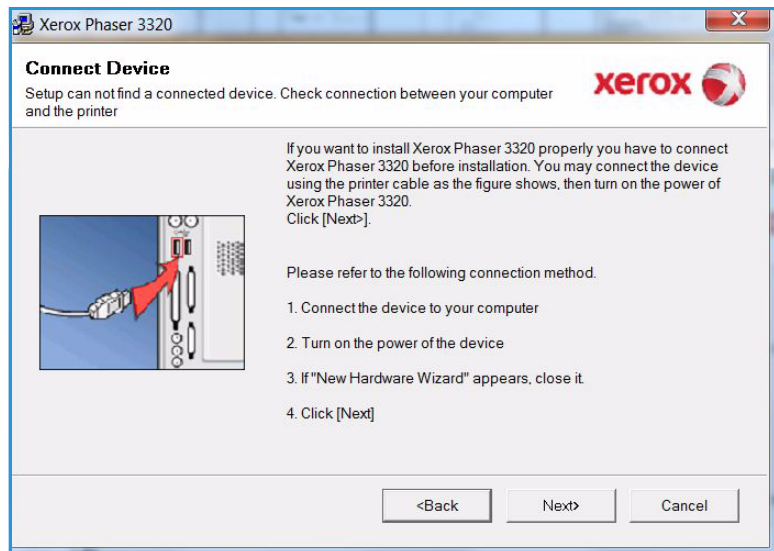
Xerox Phaser 3320

X

Connect Device

Setup can not find a connected device. Check connection between your computer and the printer

xerox

If you want to install Xerox Phaser 3320 properly you have to connect Xerox Phaser 3320 before installation. You may connect the device using the printer cable as the figure shows, then turn on the power of Xerox Phaser 3320.
Click [Next>].

Please refer to the following connection method.

1. Connect the device to your computer

2. Turn on the power of the device

3. If "New Hardware Wizard" appears, close it.

4. Click [Next]

<Back

Next>

Cancel